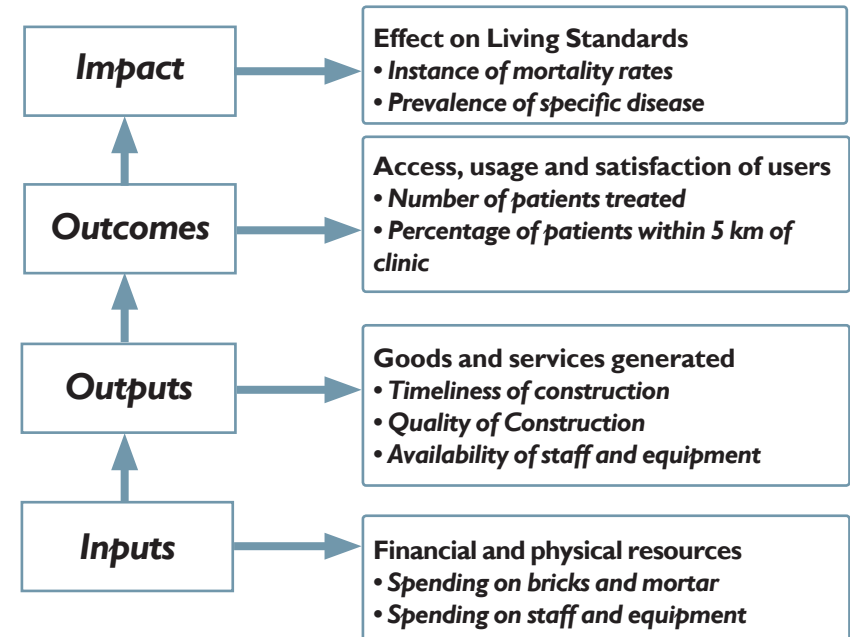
Impact

Effect on Living Standards
• Instance of mortality rates
• Prevalence of specific disease

Outcomes

Access, usage and satisfaction of users
• Number of patients treated
• Percentage of patients within 5 km of clinic

Outputs

Goods and services generated
• Timeliness of construction
• Quality of Construction
• Availability of staff and equipment

Inputs

Financial and physical resources
• Spending on bricks and mortar
• Spending on staff and equipment